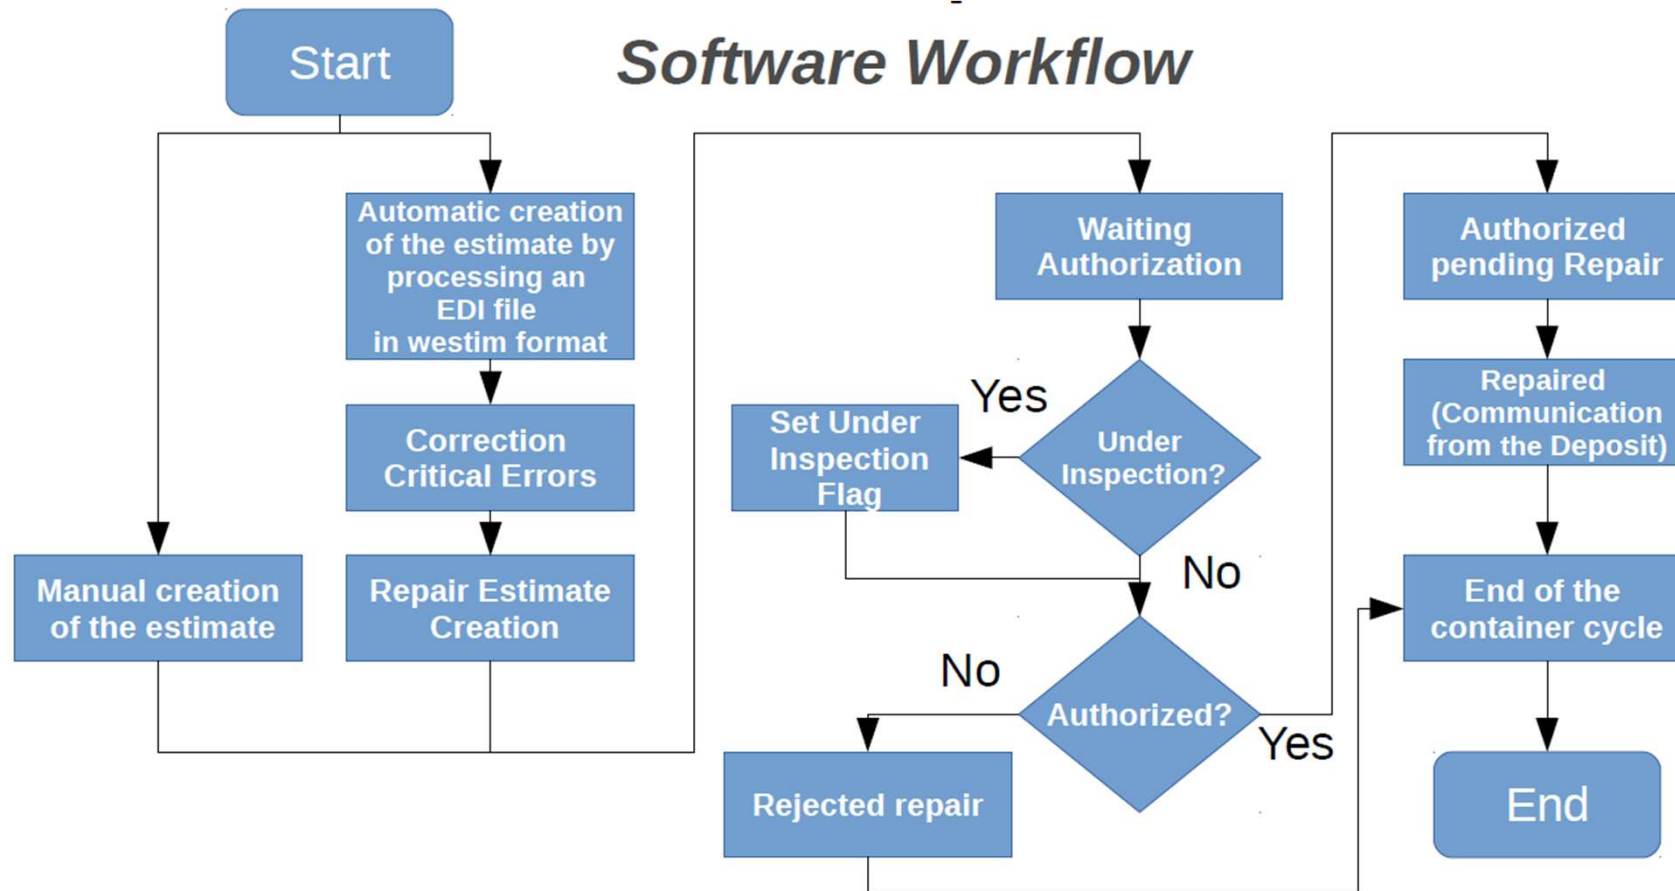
Start

Software Workflow

Automatic creation of the estimate by processing an EDI file in westim format

Correction Critical Errors

Manual creation of the estimate

Repair Estimate Creation

Waiting Authorization

Yes

Set Under Inspection Flag

Under Inspection?

No

No

Authorized?

Yes

Rejected repair

Authorized pending Repair

Repaired (Communication from the Deposit)

End of the container cycle

End